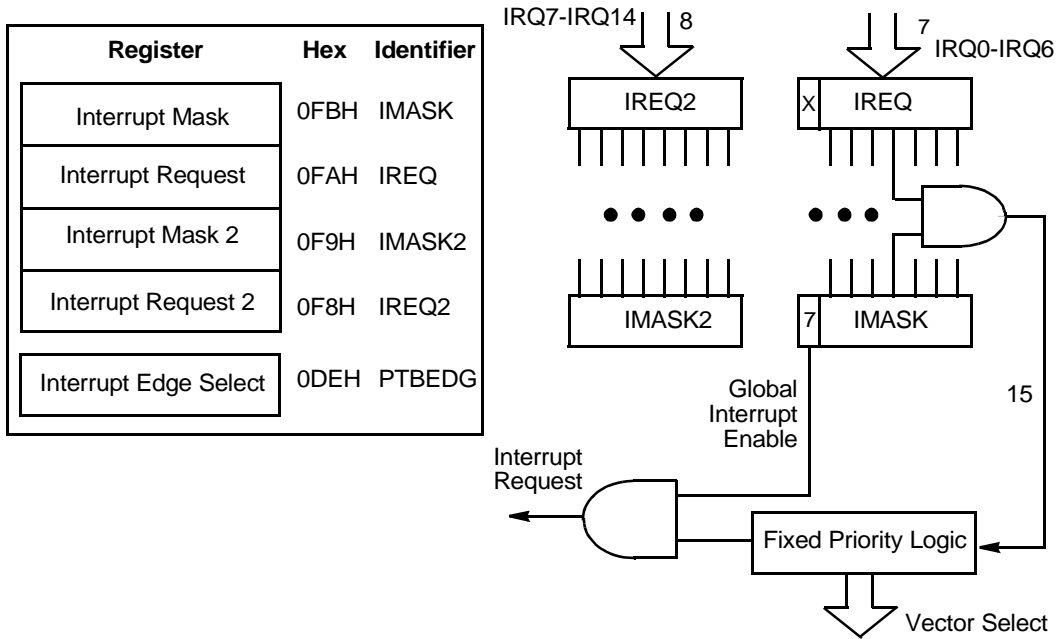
| Register | Hex | Identifier |
|---|---|---|
| Interrupt Mask | 0FBH | IMASK |
| Interrupt Request | 0FAH | IREQ |
| Interrupt Mask 2 | 0F9H | IMASK2 |
| Interrupt Request 2 | 0F8H | IREQ2 |
| Interrupt Edge Select | 0DEH | PTBEDG |

IRQ7-IRQ14
8
7
IRQ0-IRQ6
IREQ2
X
IREQ
IMASK2
7
IMASK
Global Interrupt Enable
15
Interrupt Request
Fixed Priority Logic
Vector Select